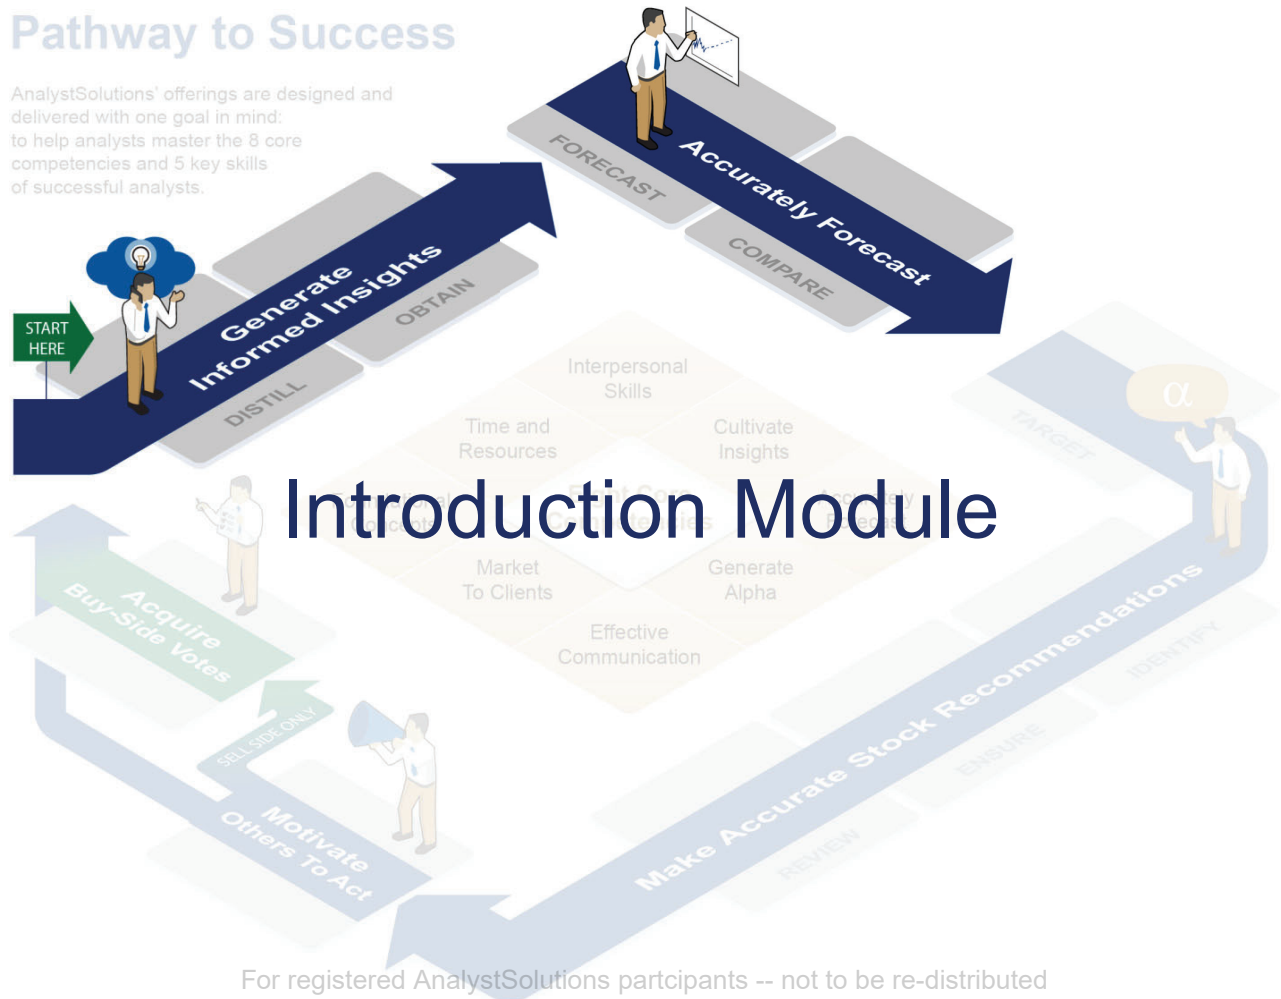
Pathway to Success

AnalystSolutions' offerings are designed and delivered with one goal in mind: to help analysts master the 8 core competencies and 5 key skills of successful analysts.

START HERE

Generate Informed Insights

DISTILL

OBTAIN

FORECAST

Accurately Forecast

COMPARE

Interpersonal Skills

Time and Resources

Cultivate Insights

Introduction Module

Market To Clients

Generate Alpha

Effective Communication

α

TARGET

Acquire Buy-Side Votes

SELL-SIDE ONLY

Motivate Others To Act

Make Accurate Stock Recommendations

IDENTIFY

ENSURE

REVIEW

For registered AnalystSolutions partcipants -- not to be re-distributed